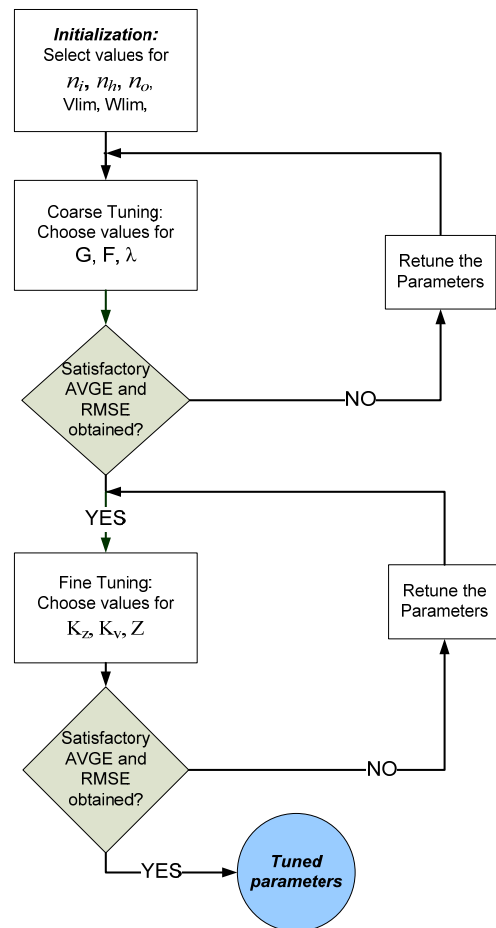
Initialization:
Select values for
$n_i$, $n_h$, $n_o$,
Vlim, Wlim,

Coarse Tuning:
Choose values for
G, F, $\lambda$

Retune the Parameters

Satisfactory AVGE and RMSE obtained?

NO

YES

Fine Tuning:
Choose values for
$K_z$, $K_v$, Z

Retune the Parameters

Satisfactory AVGE and RMSE obtained?

NO

YES

Tuned parameters